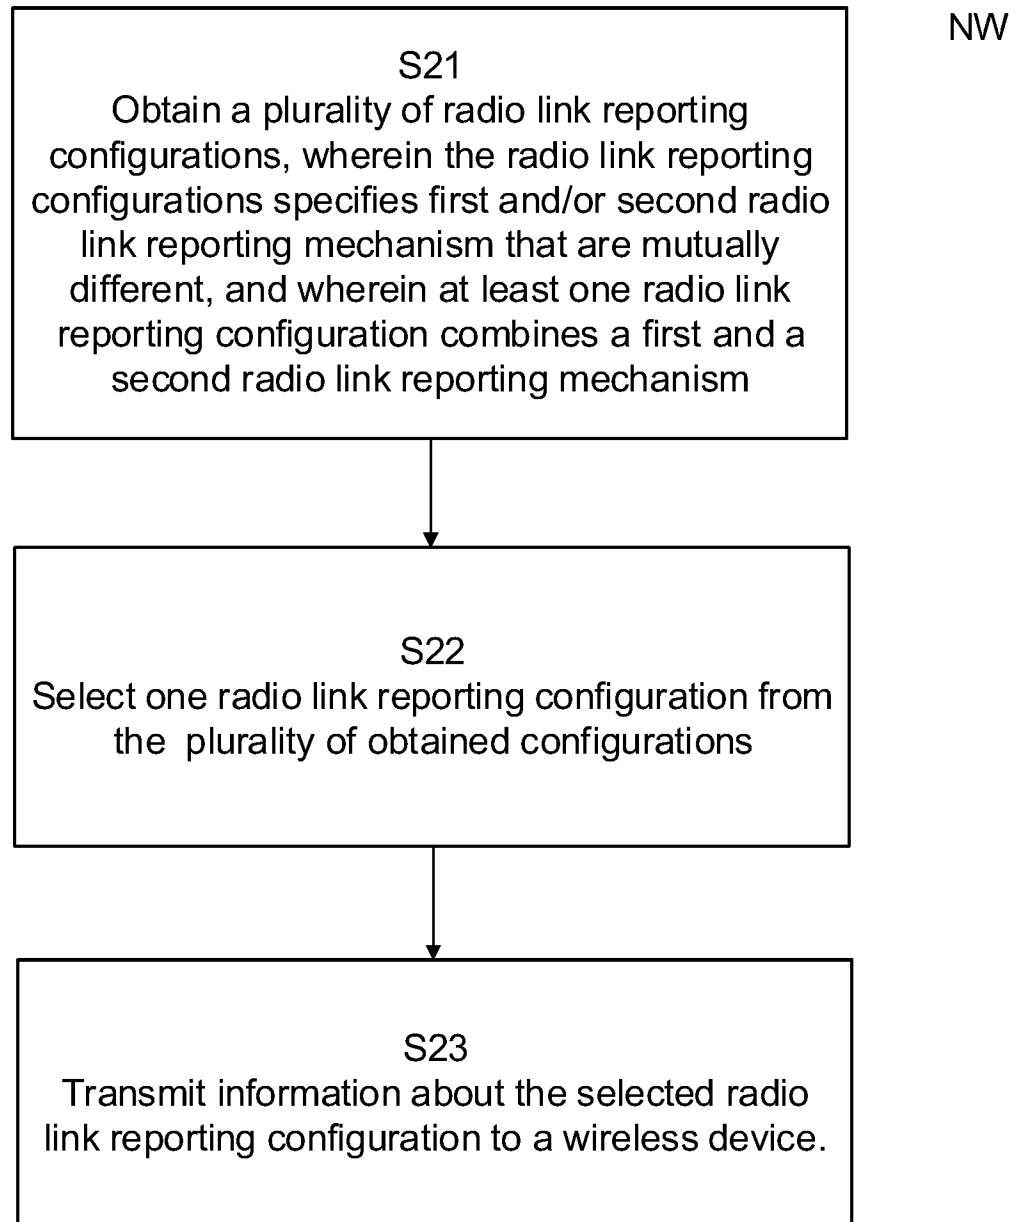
S21
Obtain a plurality of radio link reporting configurations, wherein the radio link reporting configurations specifies first and/or second radio link reporting mechanism that are mutually different, and wherein at least one radio link reporting configuration combines a first and a second radio link reporting mechanism

NW

S22
Select one radio link reporting configuration from the plurality of obtained configurations

S23
Transmit information about the selected radio link reporting configuration to a wireless device.